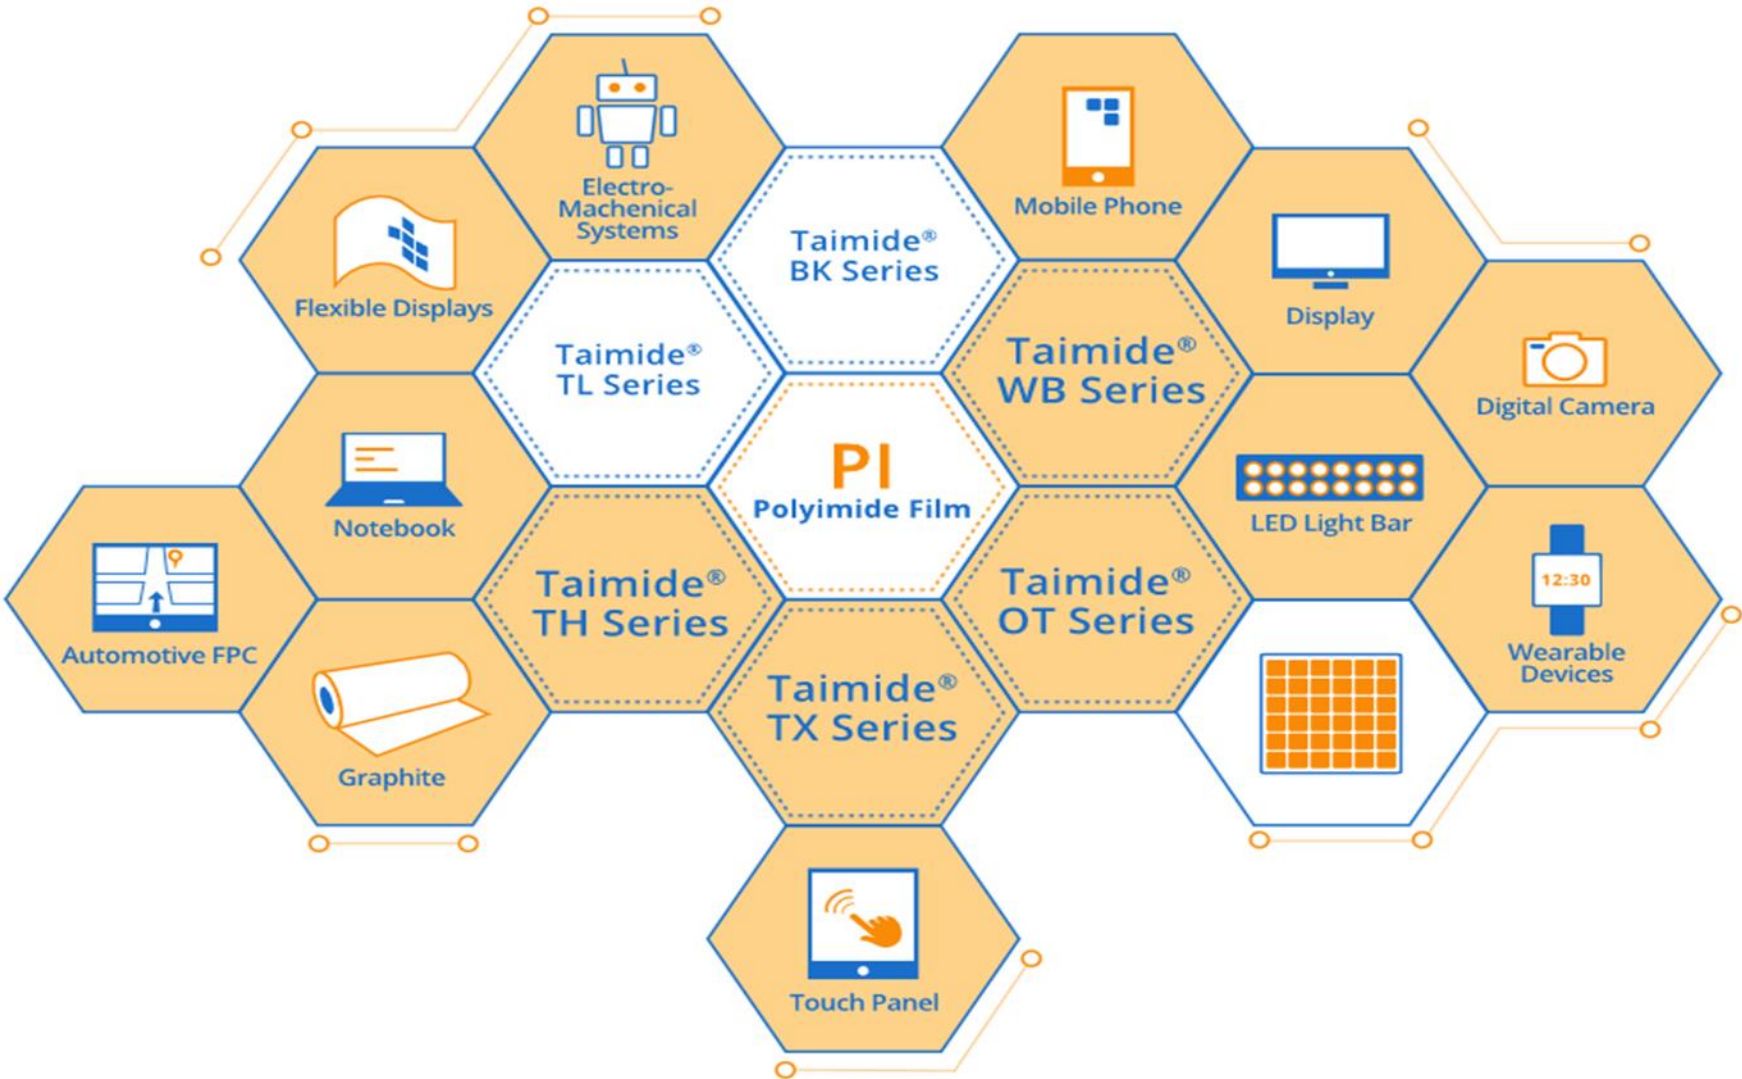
Electro-Machenical Systems

Mobile Phone

Flexible Displays

Taimide® BK Series

Display

Taimide® TL Series

Taimide® WB Series

Digital Camera

PI
Polyimide Film

Notebook

LED Light Bar

12:30

Automotive FPC

Taimide® TH Series

Taimide® OT Series

Wearable Devices

Graphite

Taimide® TX Series

Touch Panel